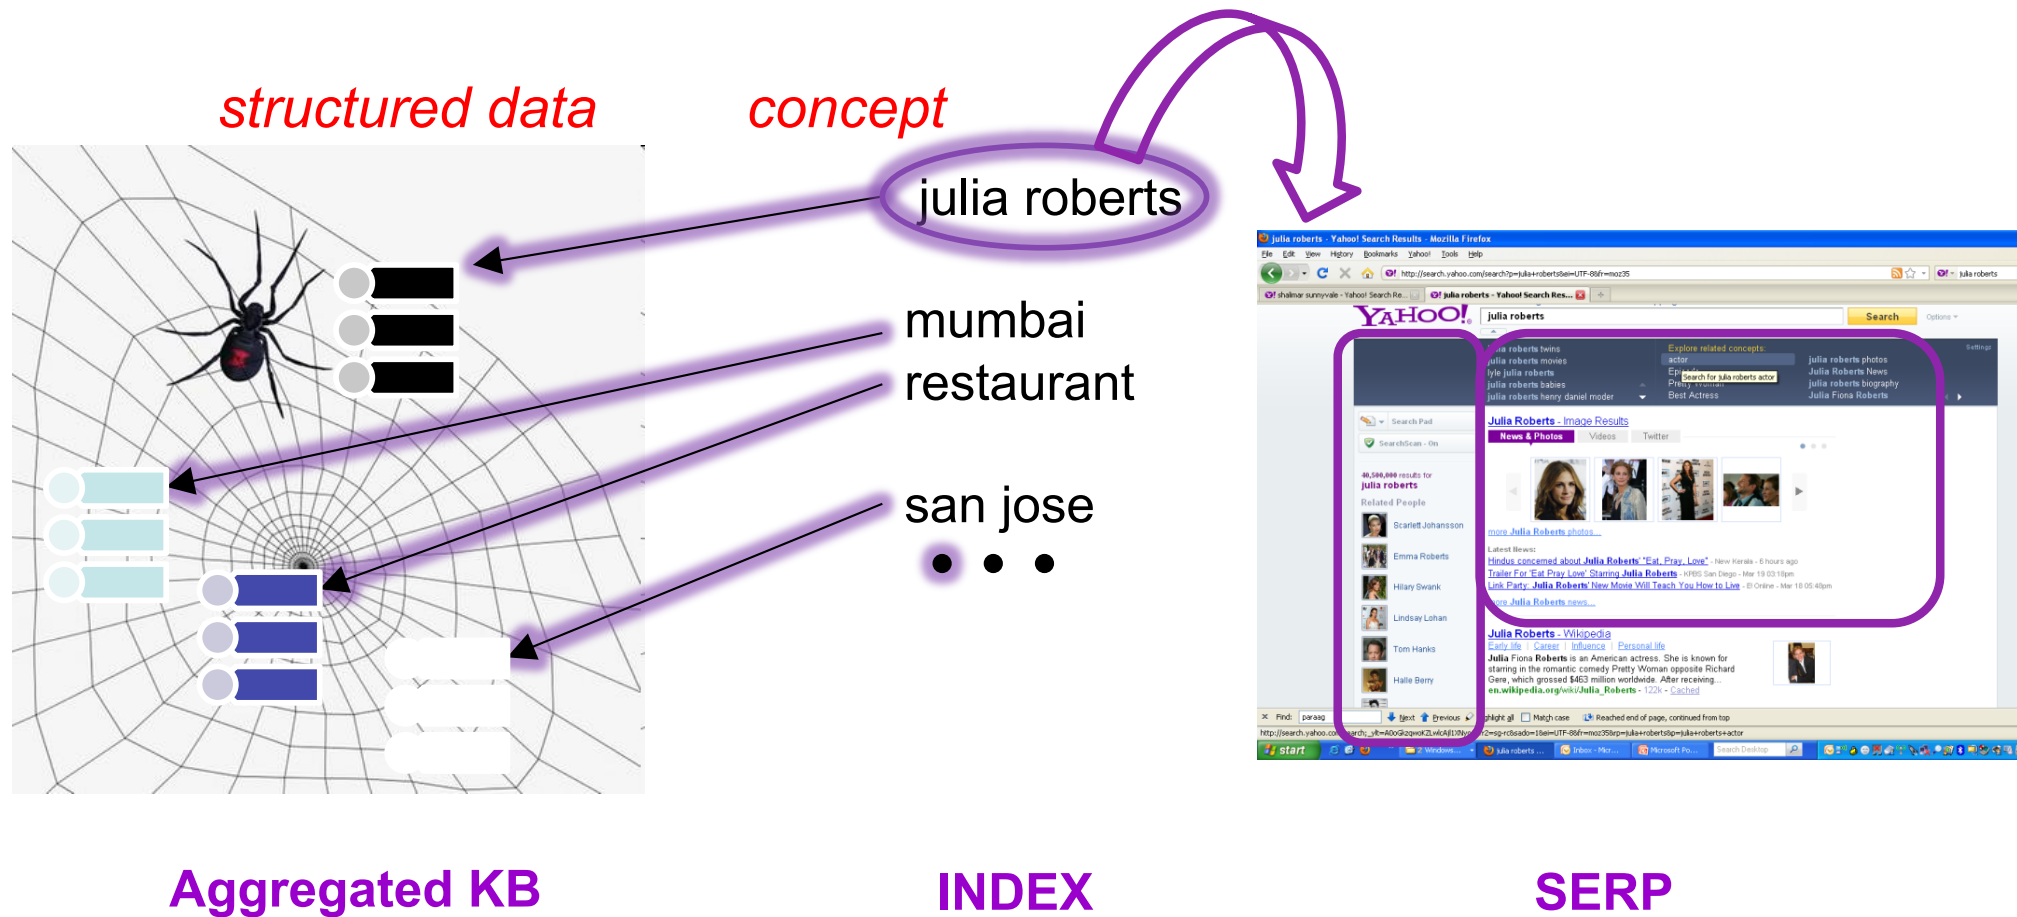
structured data

concept

julia roberts

mumbai

restaurant

san jose

• • •

julia roberts - Yahoo! Search Results - Mozilla Firefox

File Edit View History Bookmarks Yahoo! Tools Help

http://search.yahoo.com/search?p=julia+roberts&ei=UTF-8&fr=moz35

YAHOO!

julia roberts

Search

Explore related concepts:

actor

Search for julia roberts actor

Best Actress

julia roberts photos

Julia Roberts News

julia roberts biography

Julia Fiona Roberts

julia roberts movies

julia roberts babies

julia roberts henry daniel moder

Julia Roberts - Image Results

News & Photos

Videos

Twitter

more Julia Roberts photos...

Latest News:

Hindus concerned about Julia Roberts' "Eat, Pray, Love"

Trailer For 'Eat Pray Love' Starring Julia Roberts

Link Party: Julia Roberts' New Movie Will Teach You How to Live

more Julia Roberts news...

Julia Roberts - Wikipedia

Early life | Career | Influence | Personal life

Julia Fiona Roberts is an American actress. She is known for starring in the romantic comedy Pretty Woman opposite Richard Gere, which grossed $463 million worldwide. After receiving...

en.wikipedia.org/wiki/Julia_Roberts - 122k - Cached

Search Pad

SearchScan - On

julia roberts

Related People

Scarlett Johansson

Emma Roberts

Hilary Swank

Lindsay Lohan

Tom Hanks

Halle Berry

Find: paraag

Next Previous

Match case

Reached end of page, continued from top

start

Aggregated KB

INDEX

SERP